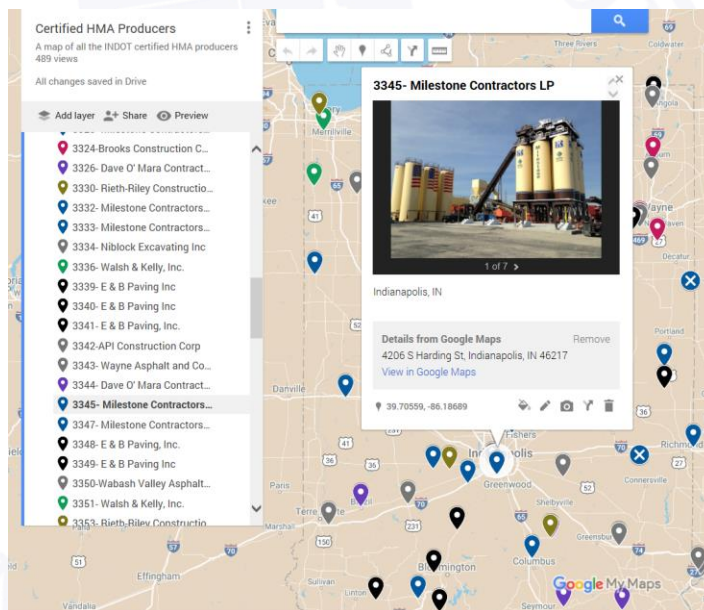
Certified HMA Producers
A map of all the INDOT certified HMA producers
489 views

All changes saved in Drive

Add layer  Share  Preview

3324-Brooks Construction C...
3326- Dave O' Mara Contract...
3330- Rieth-Riley Constructio...
3332- Milestone Contractors...
3333- Milestone Contractors...
3334- Niblock Excavating Inc
3336- Walsh & Kelly, Inc.
3339- E & B Paving Inc
3340- E & B Paving Inc
3341- E & B Paving, Inc.
3342-API Construction Corp
3343- Wayne Asphalt and Co...
3344- Dave O' Mara Contract...
3345- Milestone Contractors...
3347- Milestone Contractors...
3348- E & B Paving, Inc.
3349- E & B Paving Inc
3350-Wabash Valley Asphalt...
3351- Walsh & Kelly, Inc.
3353- Rieth-Riley Constructio

3345- Milestone Contractors LP

1 of 7 >

Indianapolis, IN

Details from Google Maps
Remove
4206 S Harding St, Indianapolis, IN 46217
View in Google Maps

39.70559, -86.18689

Three Rivers
Coldwater
Angola
Wayne
Decatur
Portland
Richmond
Connersville
Greensburg
Shelbyville
Greenwood
Fishers
Indianapolis
Danville
Merrillville
Paris
Terre Haute
Bloomington
Columbus
Effingham
Sullivan
Vandalia
Seymour

Google My Maps